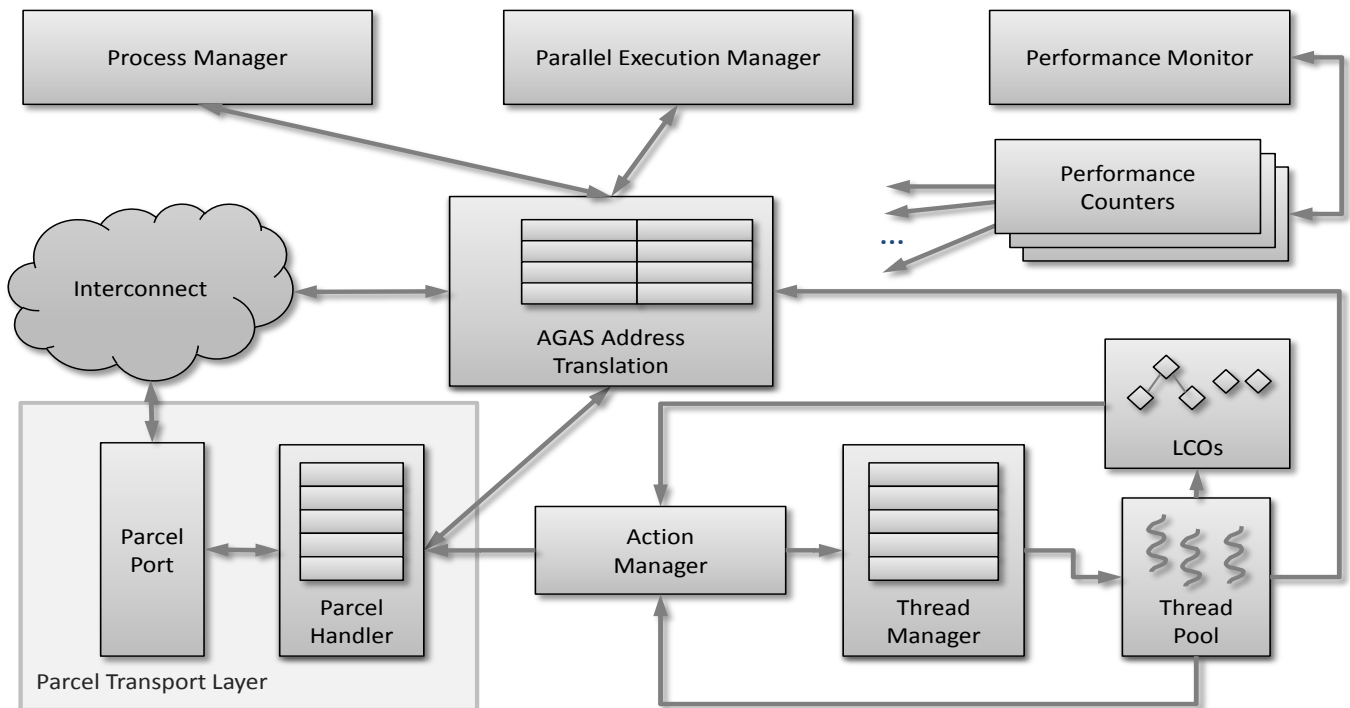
Process Manager

Parallel Execution Manager

Performance Monitor

Performance Counters

...

Interconnect

AGAS Address Translation

LCOs

Parcel Port

Parcel Handler

Action Manager

Thread Manager

Thread Pool

Parcel Transport Layer